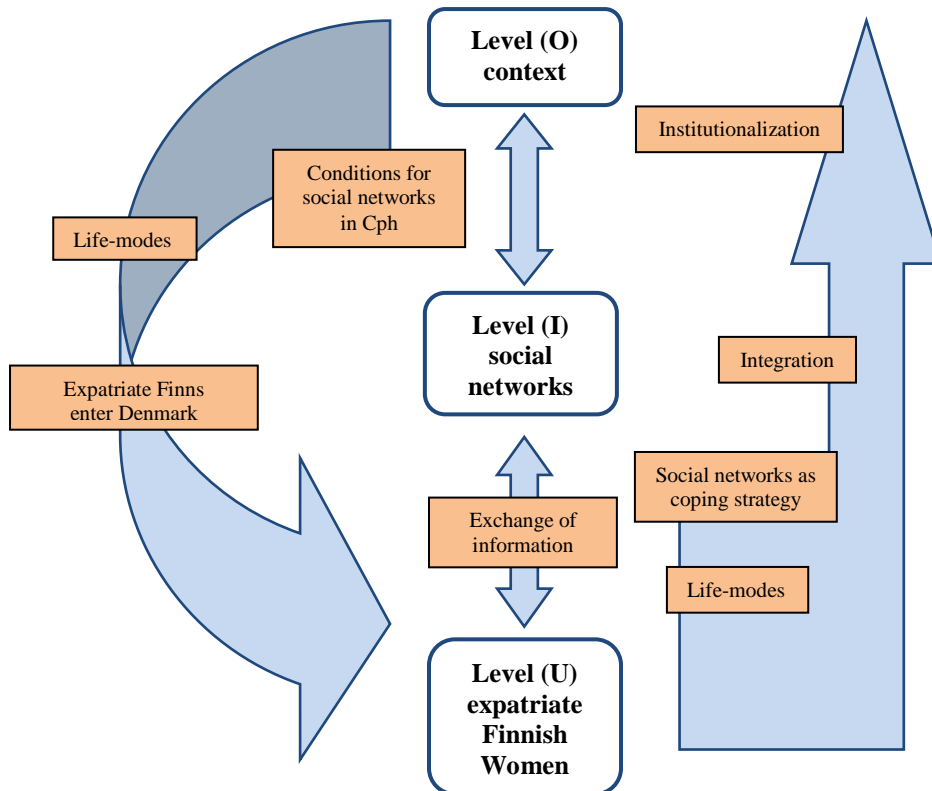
Level (O)
context

Institutionalization

Conditions for social networks in Cph

Life-modes

Level (I)
social
networks

Integration

Expatriate Finns enter Denmark

Social networks as coping strategy

Exchange of information

Life-modes

Level (U)
expatriate
Finnish
Women